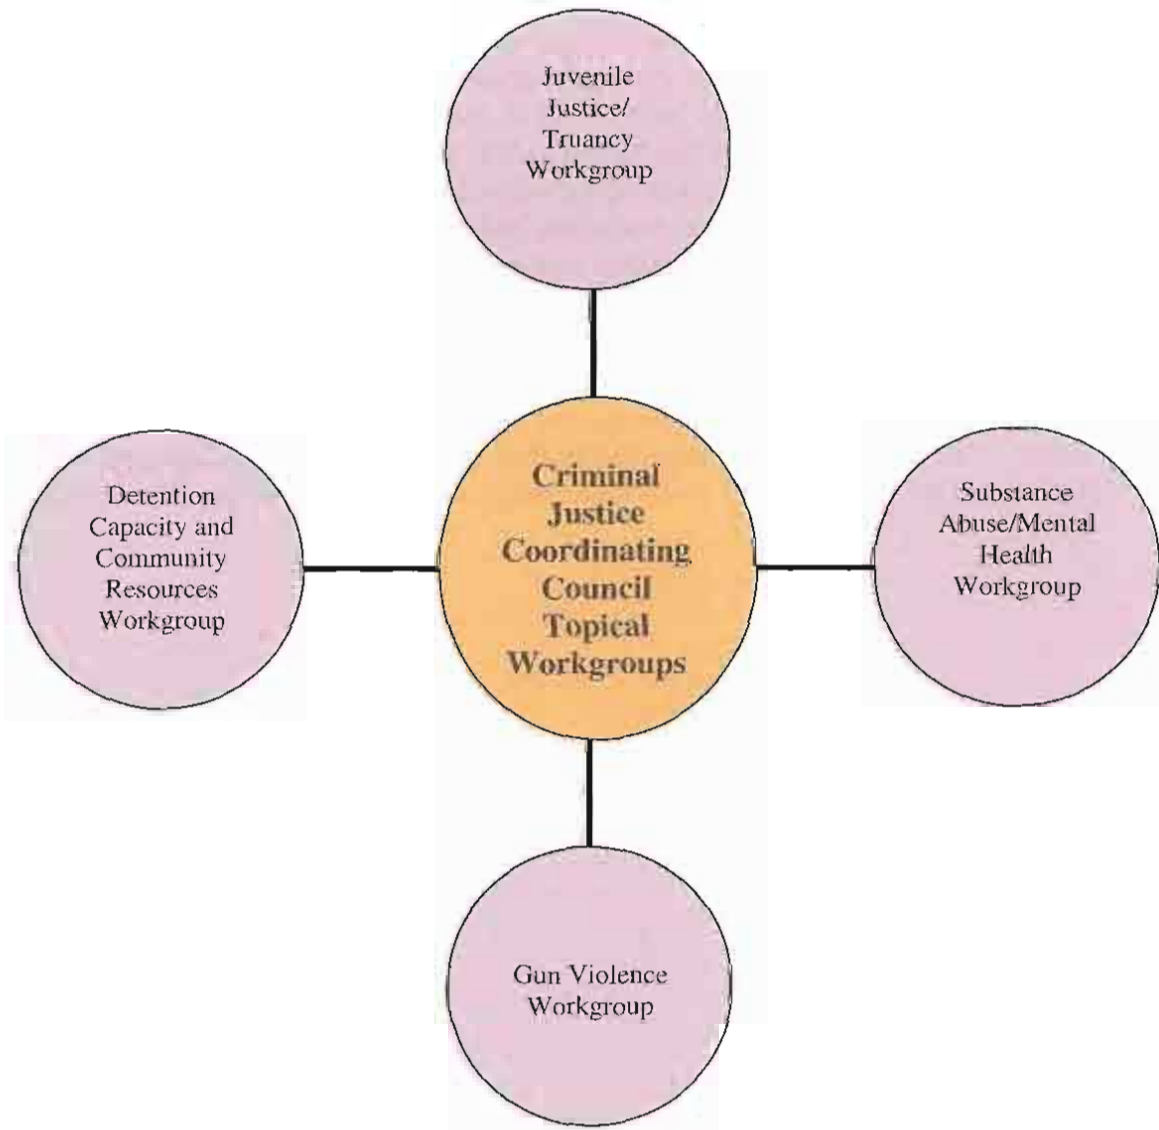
Juvenile Justice/ Truancy Workgroup

Detention Capacity and Community Resources Workgroup

Criminal Justice Coordinating Council Topical Workgroups

Substance Abuse/Mental Health Workgroup

Gun Violence Workgroup